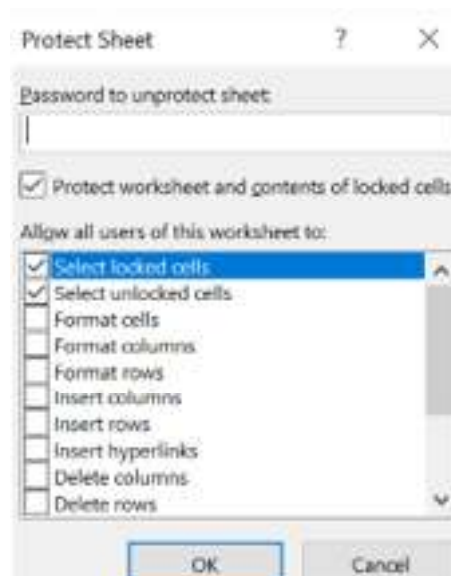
Protect Sheet ? ×

Password to unprotect sheet:

Protect worksheet and contents of locked cells

Allow all users of this worksheet to:

Select locked cells
Select unlocked cells
Format cells
Format columns
Format rows
Insert columns
Insert rows
Insert hyperlinks
Delete columns
Delete rows

OK Cancel